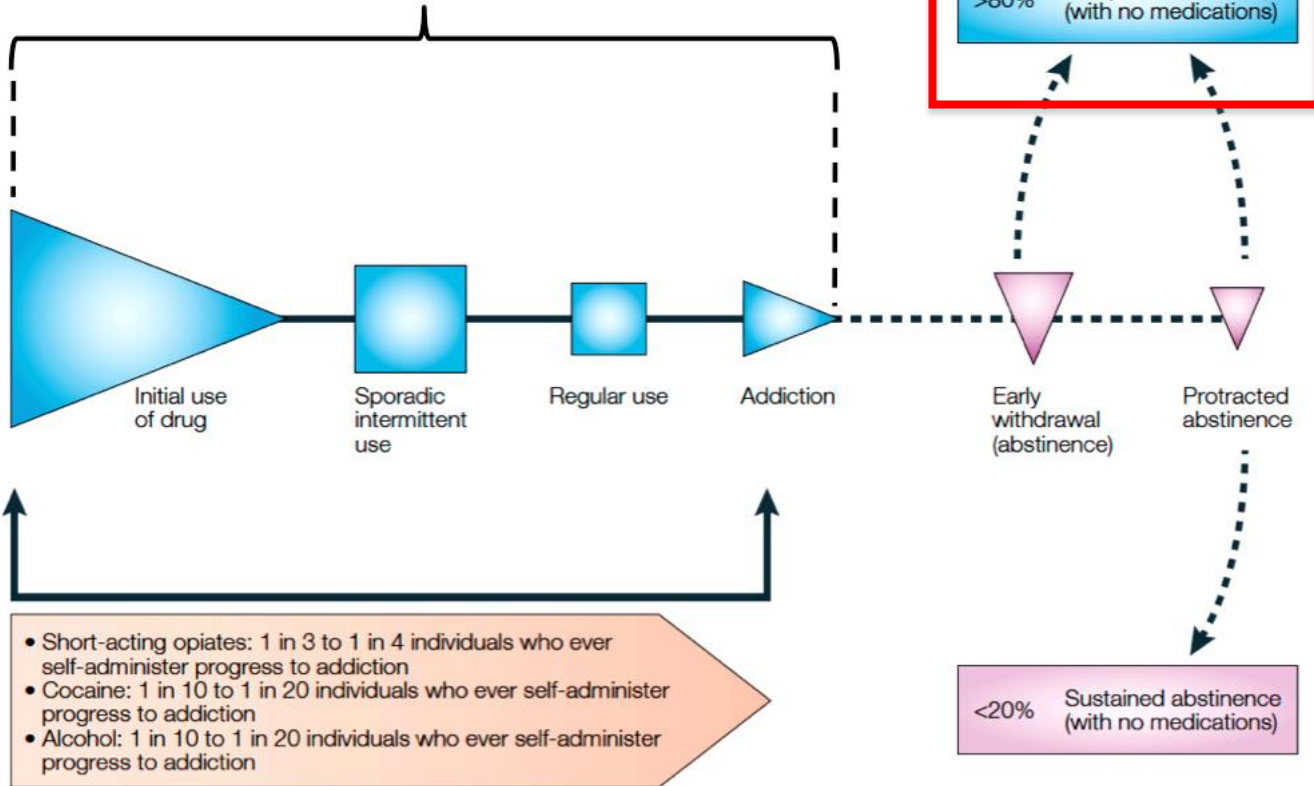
>80% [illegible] (with no medications)

Initial use of drug

Sporadic intermittent use

Regular use

Addiction

Early withdrawal (abstinence)

Protracted abstinence

• Short-acting opiates: 1 in 3 to 1 in 4 individuals who ever self-administer progress to addiction
• Cocaine: 1 in 10 to 1 in 20 individuals who ever self-administer progress to addiction
• Alcohol: 1 in 10 to 1 in 20 individuals who ever self-administer progress to addiction

<20% Sustained abstinence (with no medications)